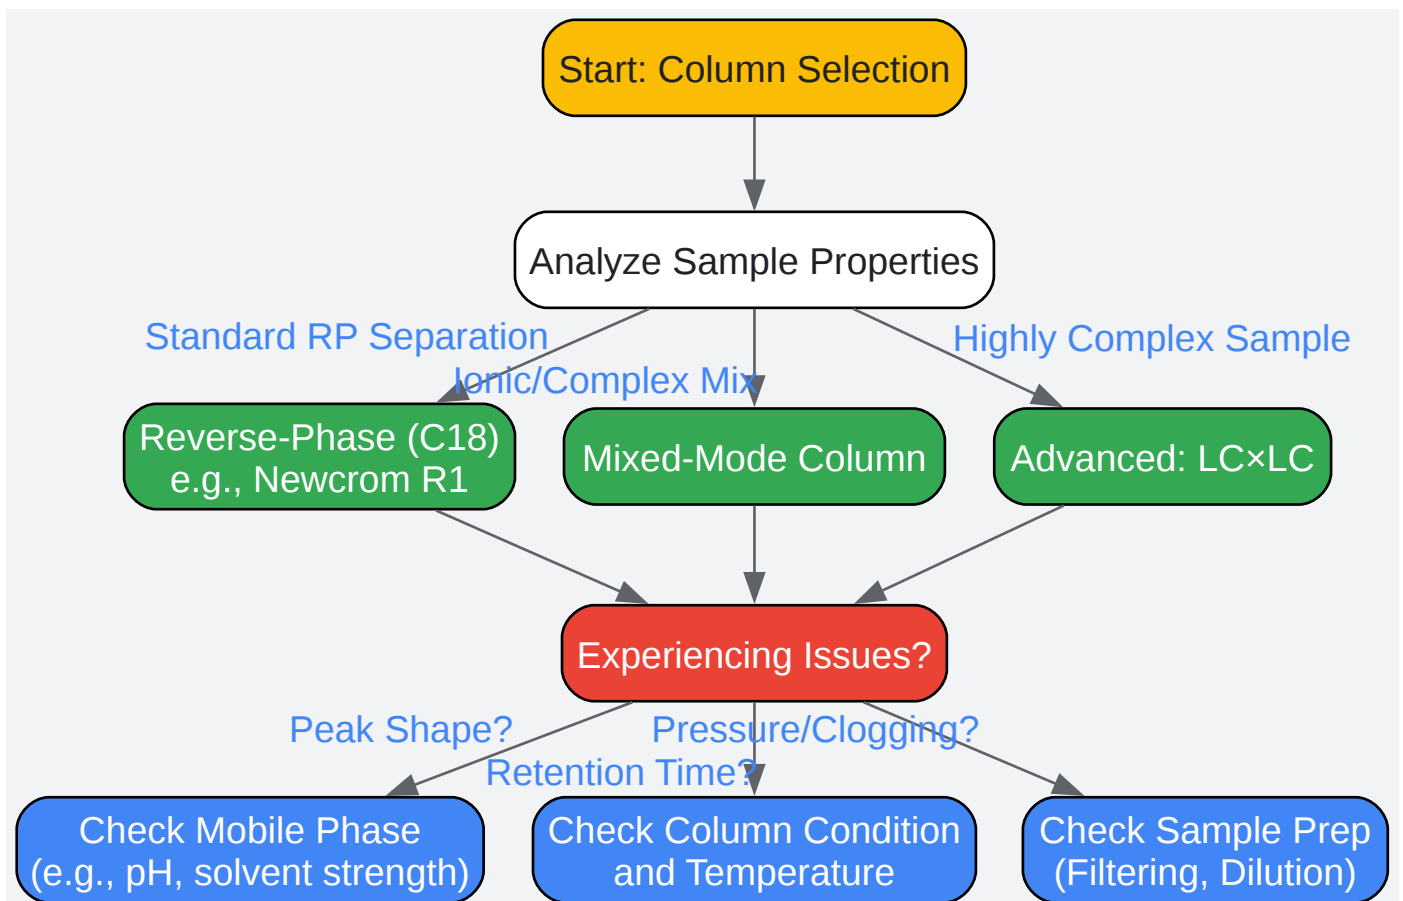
Start: Column Selection

Analyze Sample Properties

Standard RP Separation

Ionic/Complex Mix

Highly Complex Sample

Reverse-Phase (C18)
e.g., Newcrom R1

Mixed-Mode Column

Advanced: LC×LC

Experiencing Issues?

Peak Shape?

Pressure/Clogging?

Retention Time?

Check Mobile Phase
(e.g., pH, solvent strength)

Check Column Condition
and Temperature

Check Sample Prep
(Filtering, Dilution)